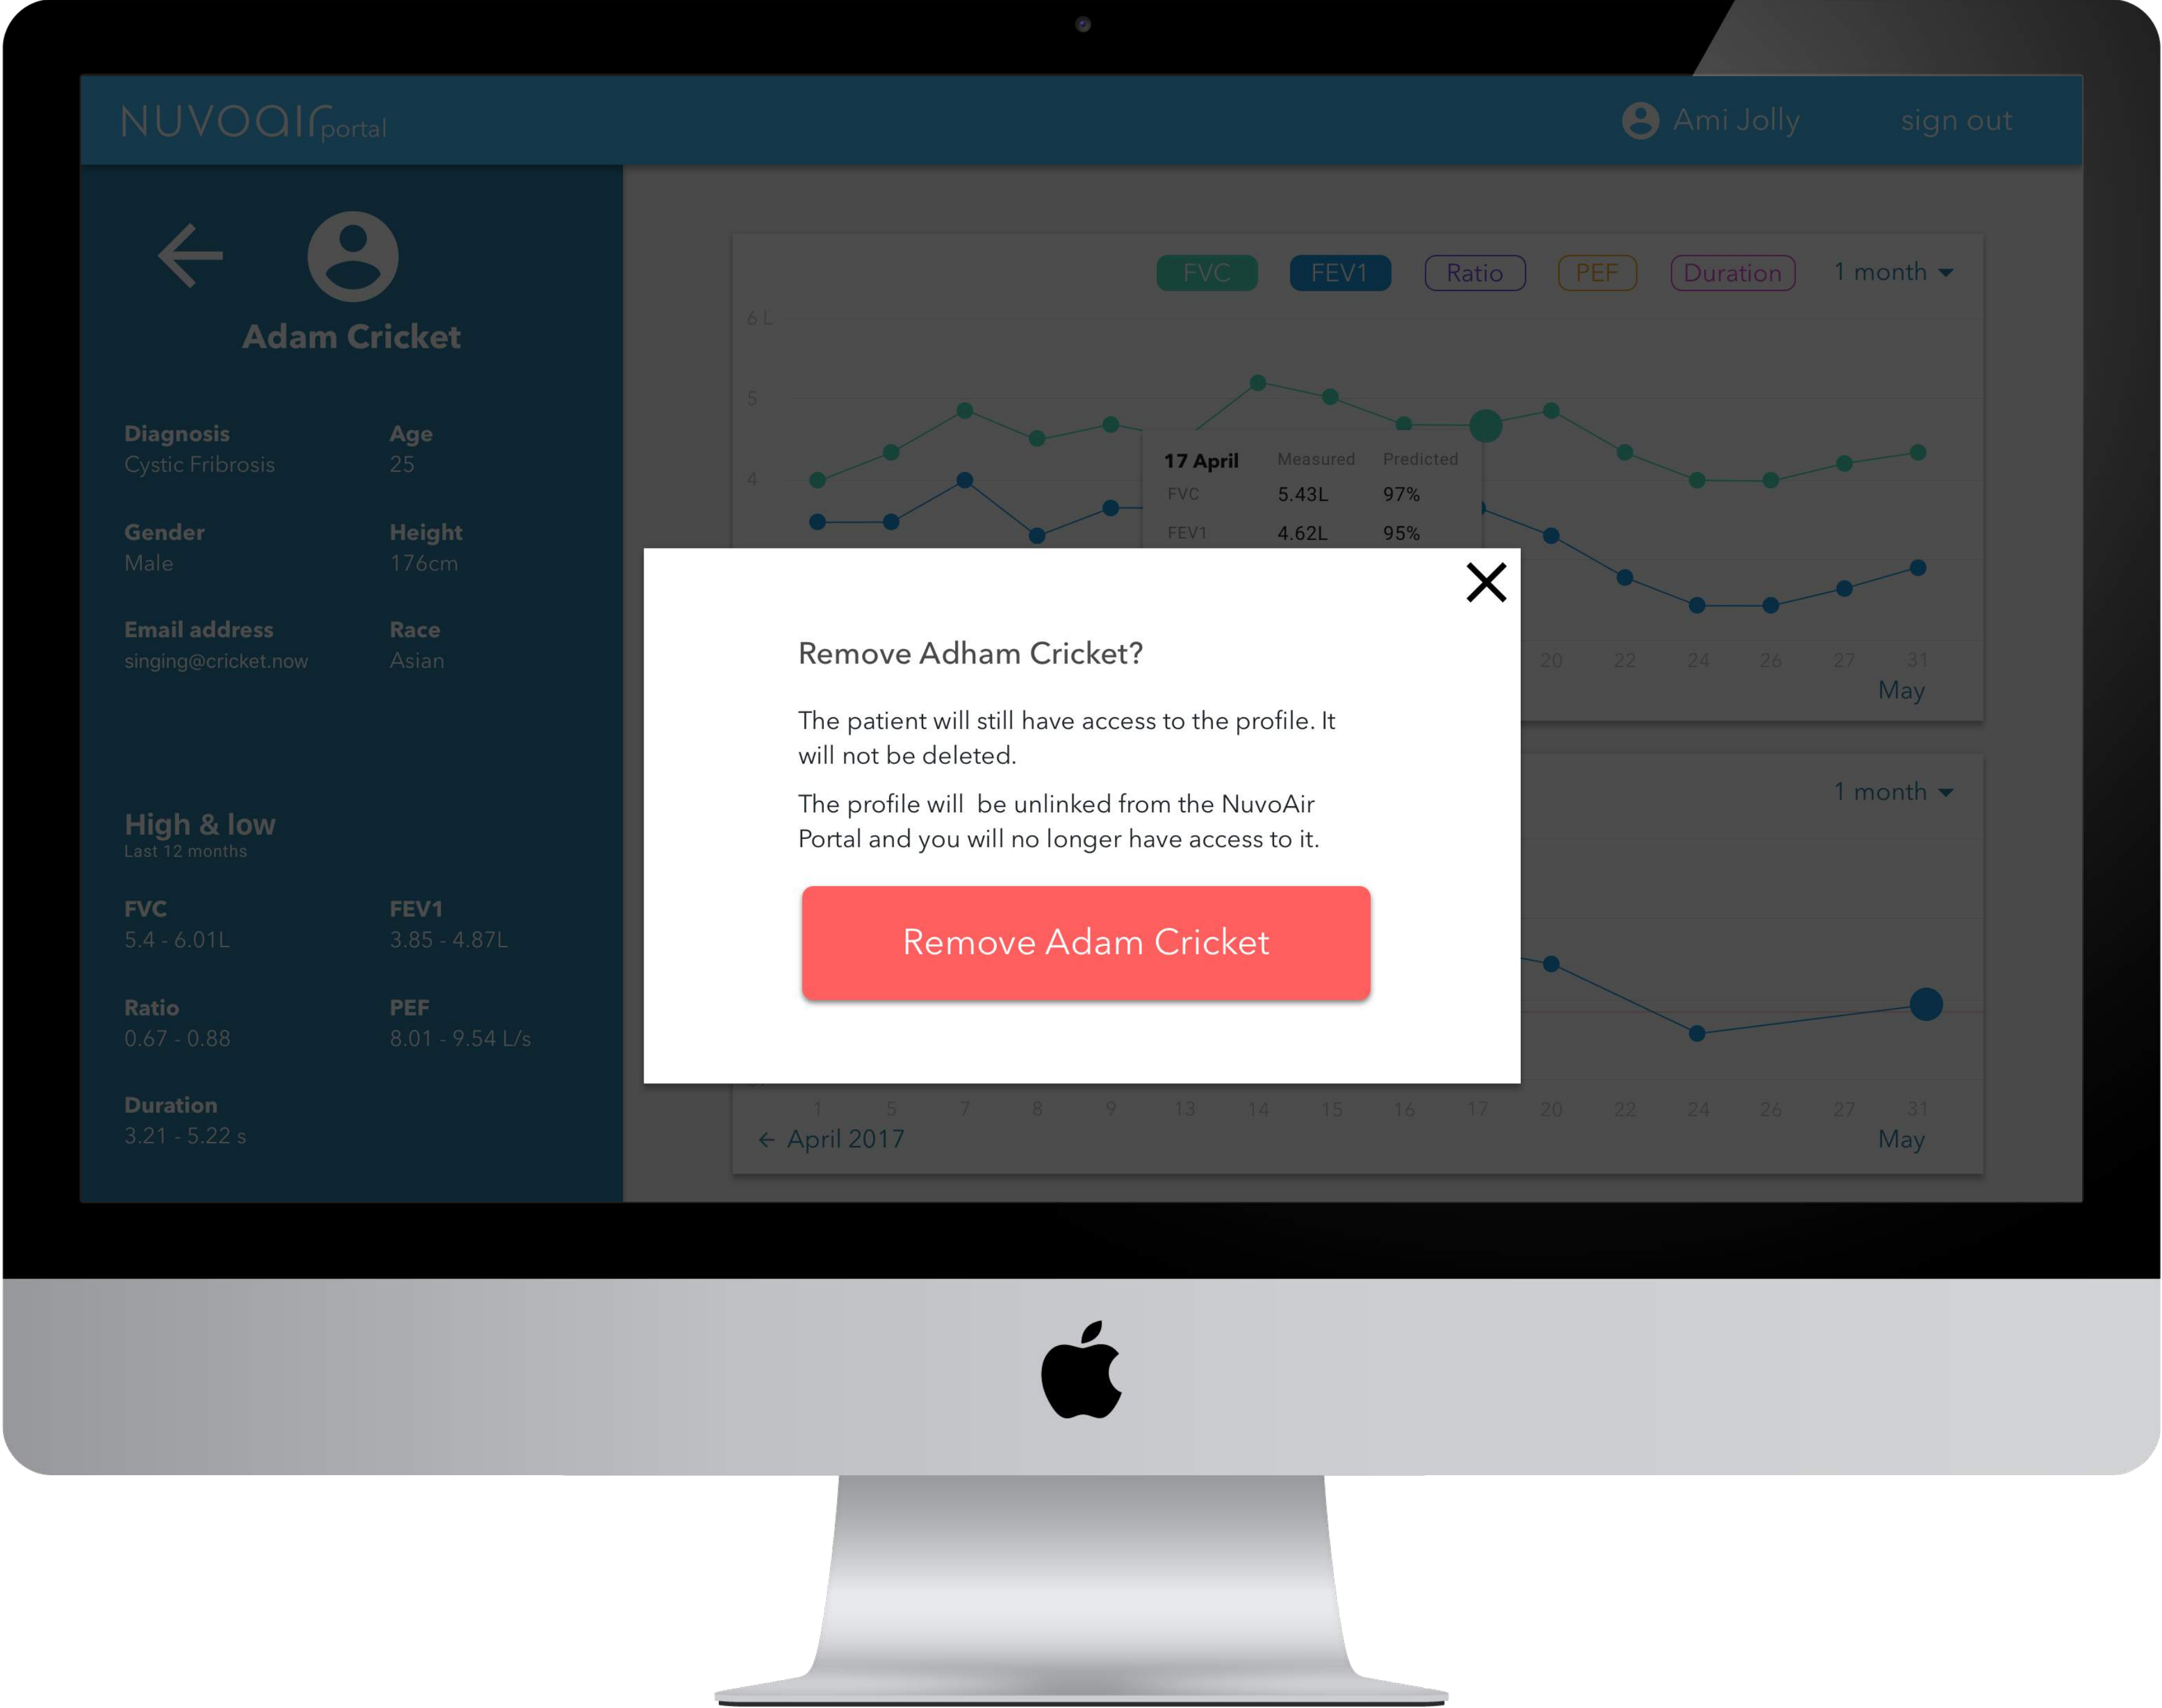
NUVOAIR portal

Ami Jolly sign out

Adam Cricket

Diagnosis
Cystic Fribrosis

Age
25

Gender
Male

Height
176cm

Email address
singing@cricket.now

Race
Asian

High & low
Last 12 months

FVC
5.4 - 6.01L

FEV1
3.85 - 4.87L

Ratio
0.67 - 0.88

PEF
8.01 - 9.54 L/s

Duration
3.21 - 5.22 s

FVC FEV1 Ratio PEF Duration 1 month

6 L
5
4

| 17 April | Measured | Predicted |
|---|---|---|
| FVC | 5.43L | 97% |
| FEV1 | 4.62L | 95% |

20 22 24 26 27 31
May

1 month

1 5 7 8 9 13 14 15 16 17 20 22 24 26 27 31
April 2017
May

Remove Adham Cricket?

The patient will still have access to the profile. It will not be deleted.

The profile will be unlinked from the NuvoAir Portal and you will no longer have access to it.

Remove Adam Cricket